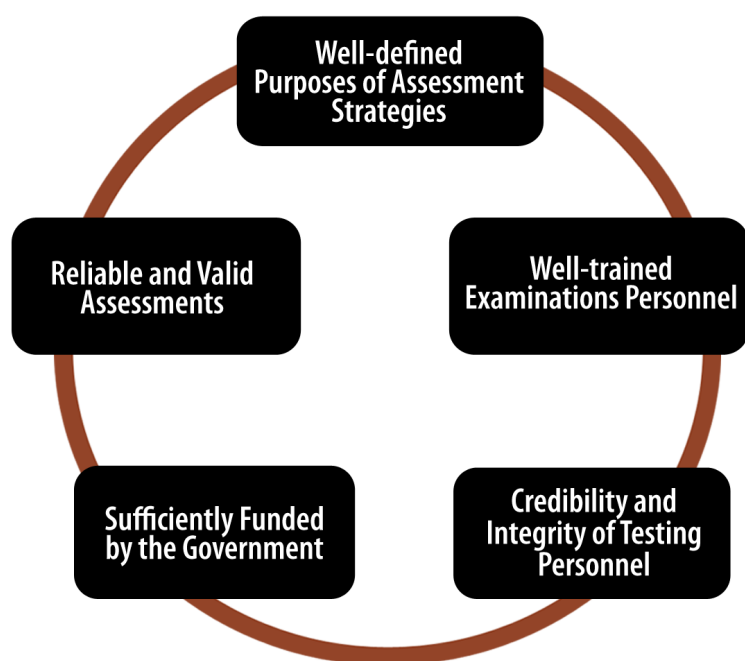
Well-defined Purposes of Assessment Strategies

Well-trained Examinations Personnel

Credibility and Integrity of Testing Personnel

Sufficiently Funded by the Government

Reliable and Valid Assessments